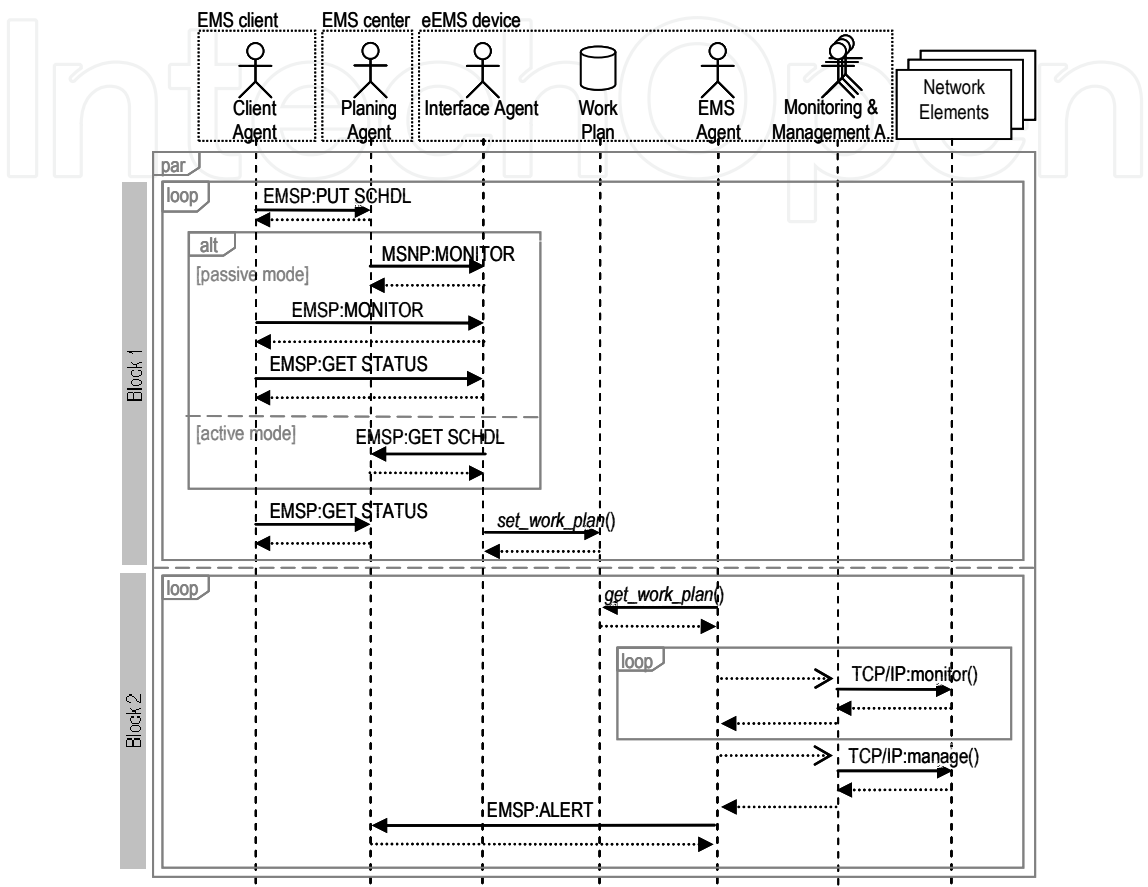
EMS client
EMS center
eEMS device

Client Agent
Planing Agent
Interface Agent
Work Plan
EMS Agent
Monitoring & Management A.
Network Elements

par

Block 1

loop

EMSP:PUT SCHDL

alt

[passive mode]

MSNP:MONITOR

EMSP:MONITOR

EMSP:GET STATUS

[active mode]

EMSP:GET SCHDL

EMSP:GET STATUS

set_work_plan()

Block 2

loop

get_work_plan()

loop

TCP/IP:monitor()

TCP/IP:manage()

EMSP:ALERT